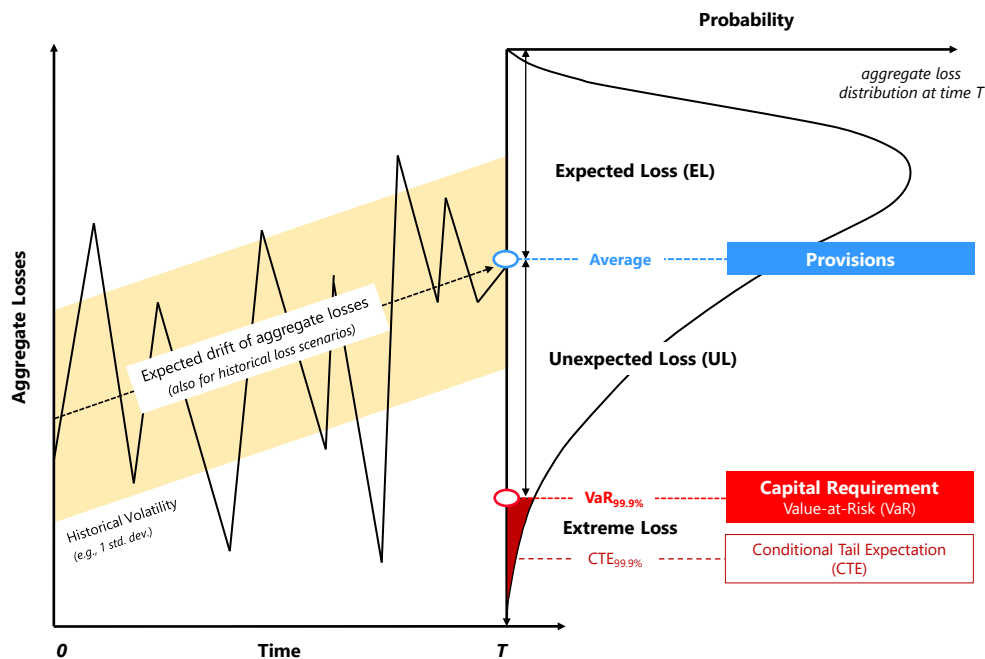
Probability

aggregate loss distribution at time T

Aggregate Losses

Expected Loss (EL)

Average

Provisions

Expected drift of aggregate losses (also for historical loss scenarios)

Unexpected Loss (UL)

$VaR_{99.9\%}$

Capital Requirement
Value-at-Risk (VaR)

Extreme Loss

$CTE_{99.9\%}$

Conditional Tail Expectation (CTE)

Historical Volatility (e.g., 1 std. dev.)

0

Time

T